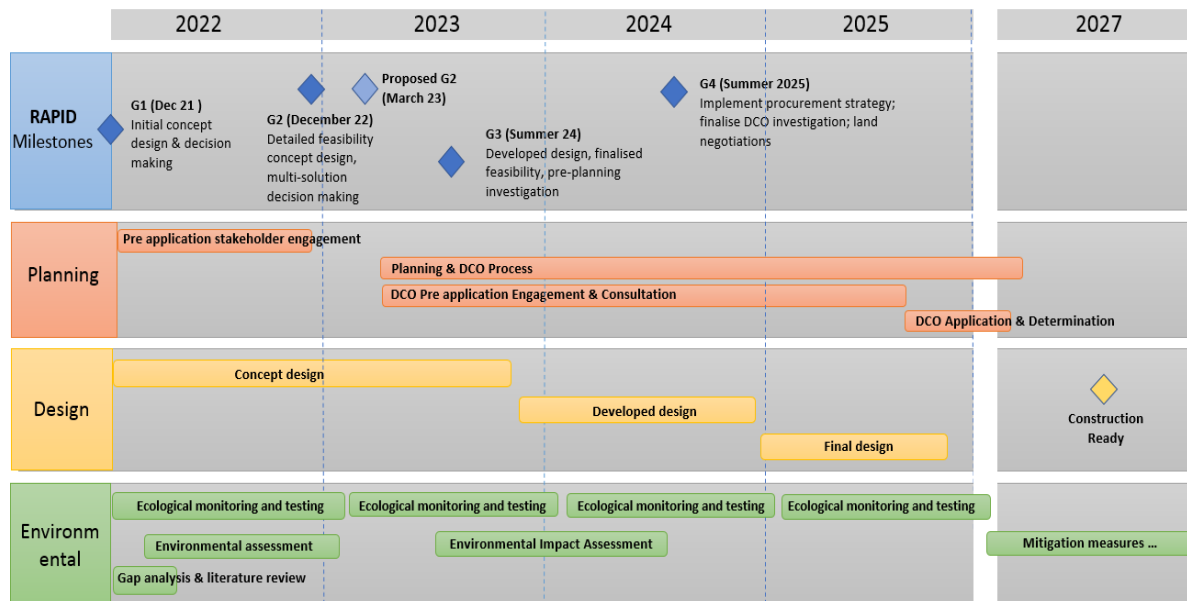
2022 2023 2024 2025 2027

RAPID Milestones

G1 (Dec 21 )
Initial concept design & decision making

G2 (December 22)
Detailed feasibility concept design, multi-solution decision making

Proposed G2 (March 23)

G3 (Summer 24)
Developed design, finalised feasibility, pre-planning investigation

G4 (Summer 2025)
Implement procurement strategy; finalise DCO investigation; land negotiations

Planning

Pre application stakeholder engagement

Planning & DCO Process

DCO Pre application Engagement & Consultation

DCO Application & Determination

Design

Concept design

Developed design

Final design

Construction Ready

Environmental

Ecological monitoring and testing

Ecological monitoring and testing

Ecological monitoring and testing

Ecological monitoring and testing

Environmental assessment

Environmental Impact Assessment

Mitigation measures …

Gap analysis & literature review